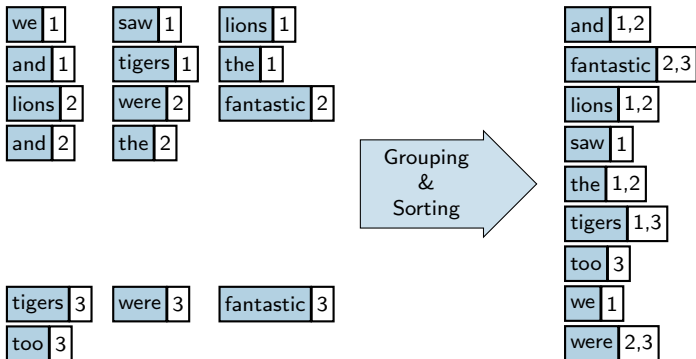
we 1
and 1
lions 2
and 2

saw 1
tigers 1
were 2
the 2

lions 1
the 1
fantastic 2

tigers 3
too 3

were 3

fantastic 3

Grouping & Sorting

and 1,2
fantastic 2,3
lions 1,2
saw 1
the 1,2
tigers 1,3
too 3
we 1
were 2,3